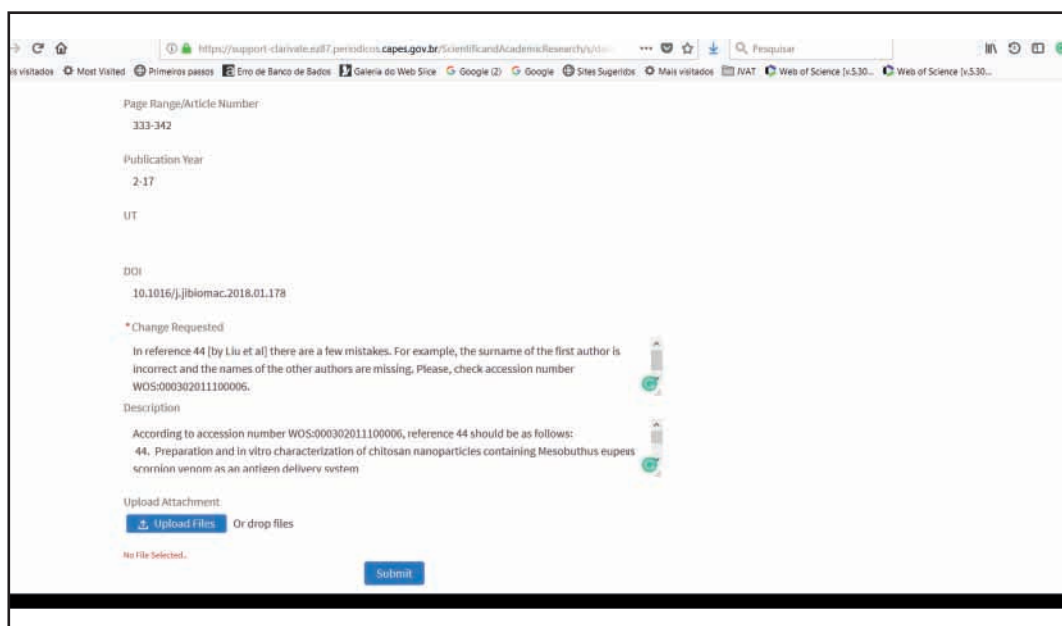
https://support-clarivate.ez87.periodicos.capes.gov.br/ScientificandAcademicResearch/s/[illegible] ··· Pesquisar

is visitados Most Visited Primeiros passos Erro de Banco de Bados Galeria do Web Slice Google (2) Google Sites Sugeridos Mais visitados IVAT Web of Science [v.5.30... Web of Science [v.5.30...

Page Range/Article Number
333-342

Publication Year
2-17

UT

DOI
10.1016/j.ijbiomac.2018.01.178

*Change Requested

In reference 44 [by Liu et al] there are a few mistakes. For example, the surname of the first author is incorrect and the names of the other authors are missing. Please, check accession number WOS:000302011100006.

Description

According to accession number WOS:000302011100006, reference 44 should be as follows:
44. Preparation and in vitro characterization of chitosan nanoparticles containing Mesobuthus eupeus scorpion venom as an antigen delivery system

Upload Attachment
Upload Files Or drop files

No File Selected..

Submit